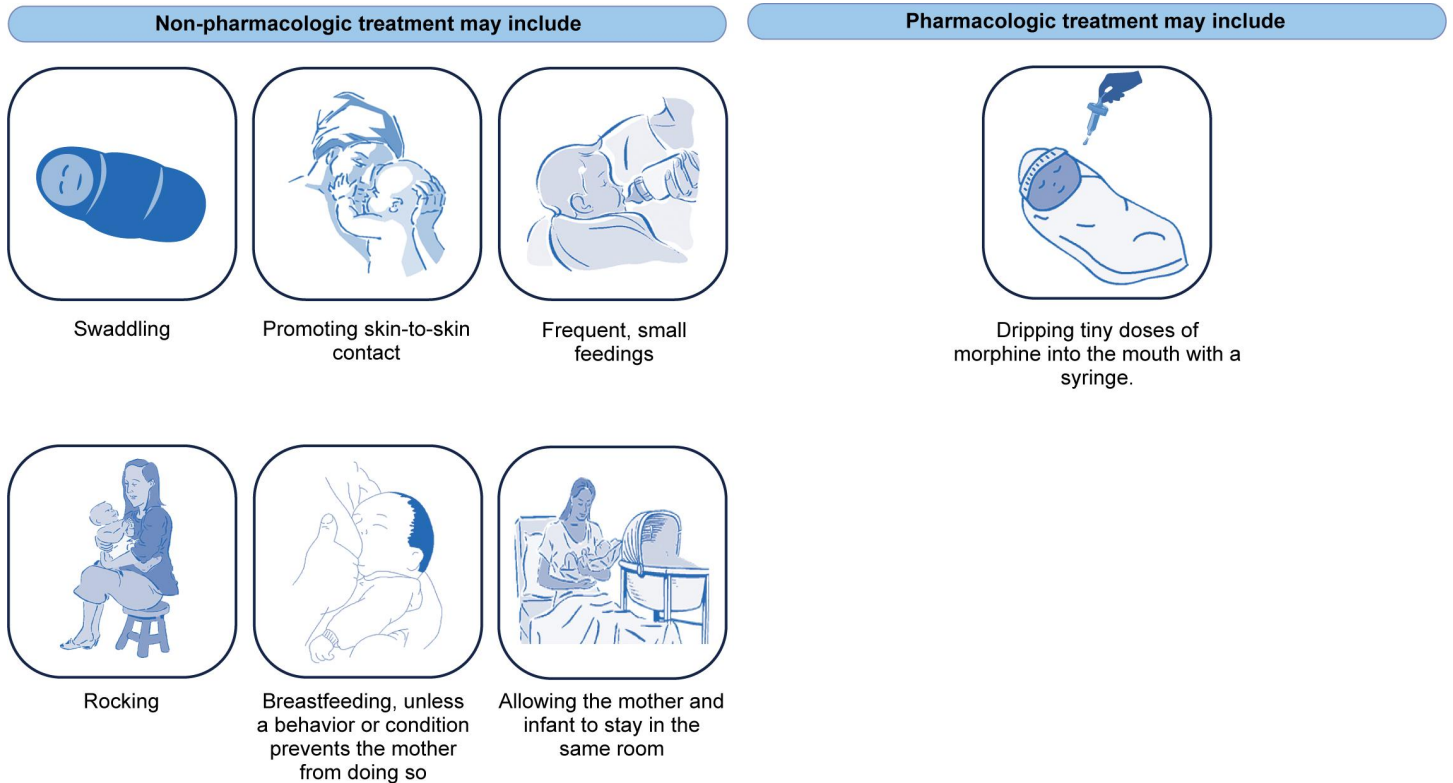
Non-pharmacologic treatment may include

Swaddling

Promoting skin-to-skin contact

Frequent, small feedings

Rocking

Breastfeeding, unless a behavior or condition prevents the mother from doing so

Allowing the mother and infant to stay in the same room

Pharmacologic treatment may include

Dripping tiny doses of morphine into the mouth with a syringe.